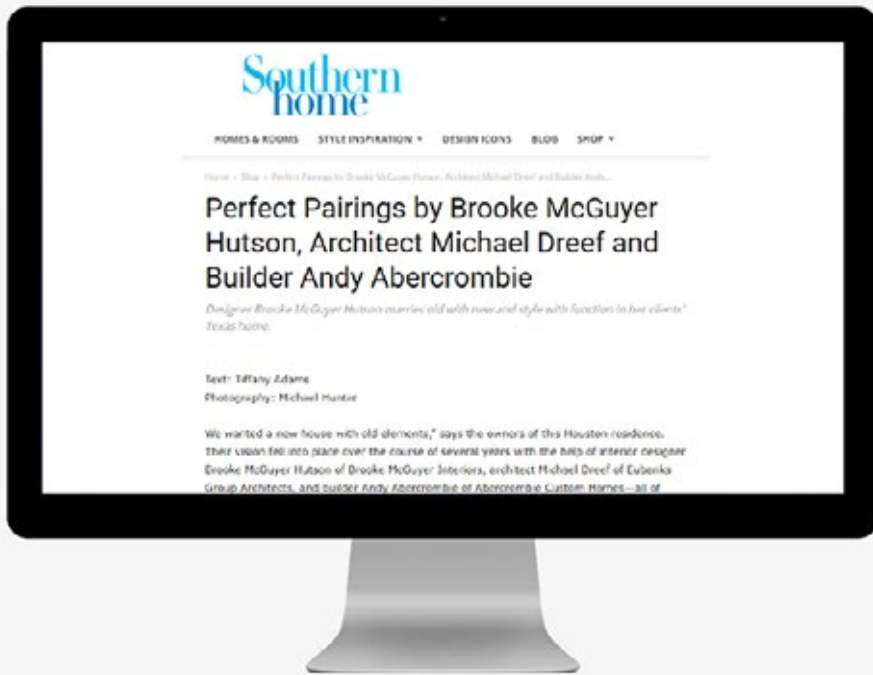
Southern home

HOMES & ROOMS STYLE INSPIRATION ▾ DESIGN ICONS BLOG SHOP ▾

Home › Blog › Perfect Pairings by Brooke McGuyer Hutson, Architect Michael Dreef and Builder Andy...

Perfect Pairings by Brooke McGuyer Hutson, Architect Michael Dreef and Builder Andy Abercrombie

Designer Brooke McGuyer Hutson marries old with new and style with function in her clients' Texas home.

Text: Tiffany Adams
Photography: Michael Hunter

We wanted a new house with old elements," says the owners of this Houston residence. Their vision fell into place over the course of several years with the help of interior designer Brooke McGuyer Hutson of Brooke McGuyer Interiors, architect Michael Dreef of Eubanks Group Architects, and builder Andy Abercrombie of Abercrombie Custom Homes—all of